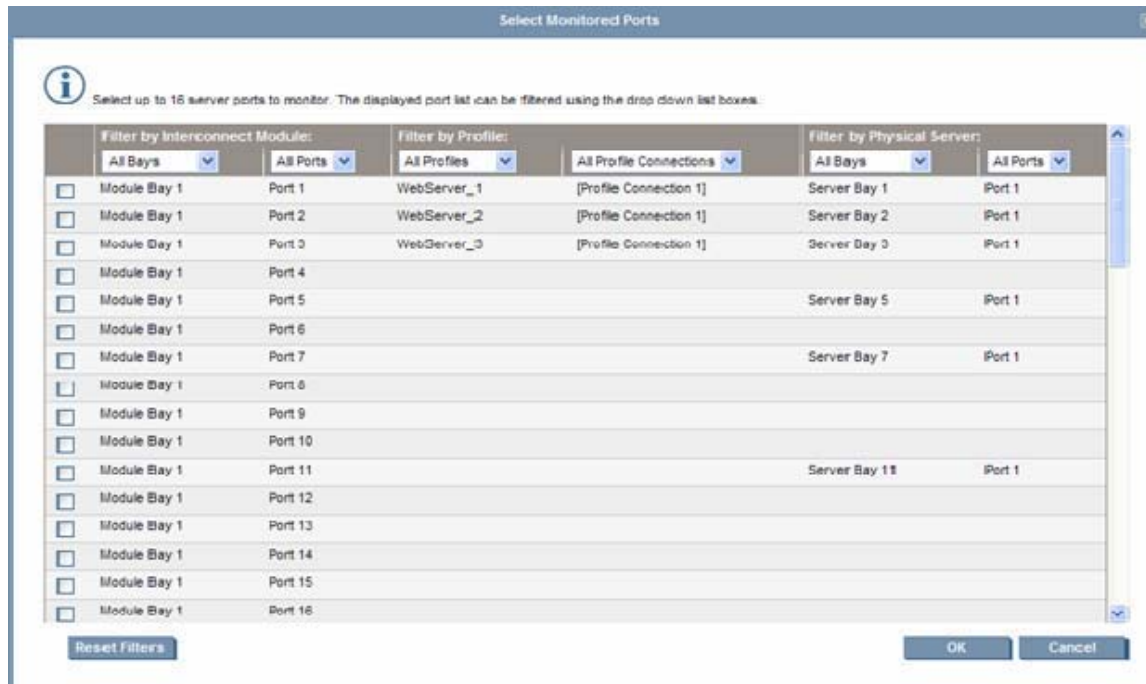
Select Monitored Ports

Select up to 16 server ports to monitor. The displayed port list can be filtered using the drop down list boxes.

| | Filter by Interconnect Module: | | Filter by Profile: | | Filter by Physical Server: | |
|---|---|---|---|---|---|---|
| | All Bays | All Ports | All Profiles | All Profile Connections | All Bays | All Ports |
| ☐ | Module Bay 1 | Port 1 | WebServer_1 | [Profile Connection 1] | Server Bay 1 | Port 1 |
| ☐ | Module Bay 1 | Port 2 | WebServer_2 | [Profile Connection 1] | Server Bay 2 | Port 1 |
| ☐ | Module Bay 1 | Port 3 | WebServer_3 | [Profile Connection 1] | Server Bay 3 | Port 1 |
| ☐ | Module Bay 1 | Port 4 | | | | |
| ☐ | Module Bay 1 | Port 5 | | | Server Bay 5 | Port 1 |
| ☐ | Module Bay 1 | Port 6 | | | | |
| ☐ | Module Bay 1 | Port 7 | | | Server Bay 7 | Port 1 |
| ☐ | Module Bay 1 | Port 8 | | | | |
| ☐ | Module Bay 1 | Port 9 | | | | |
| ☐ | Module Bay 1 | Port 10 | | | | |
| ☐ | Module Bay 1 | Port 11 | | | Server Bay 11 | Port 1 |
| ☐ | Module Bay 1 | Port 12 | | | | |
| ☐ | Module Bay 1 | Port 13 | | | | |
| ☐ | Module Bay 1 | Port 14 | | | | |
| ☐ | Module Bay 1 | Port 15 | | | | |
| ☐ | Module Bay 1 | Port 16 | | | | |

Reset Filters

OK

Cancel